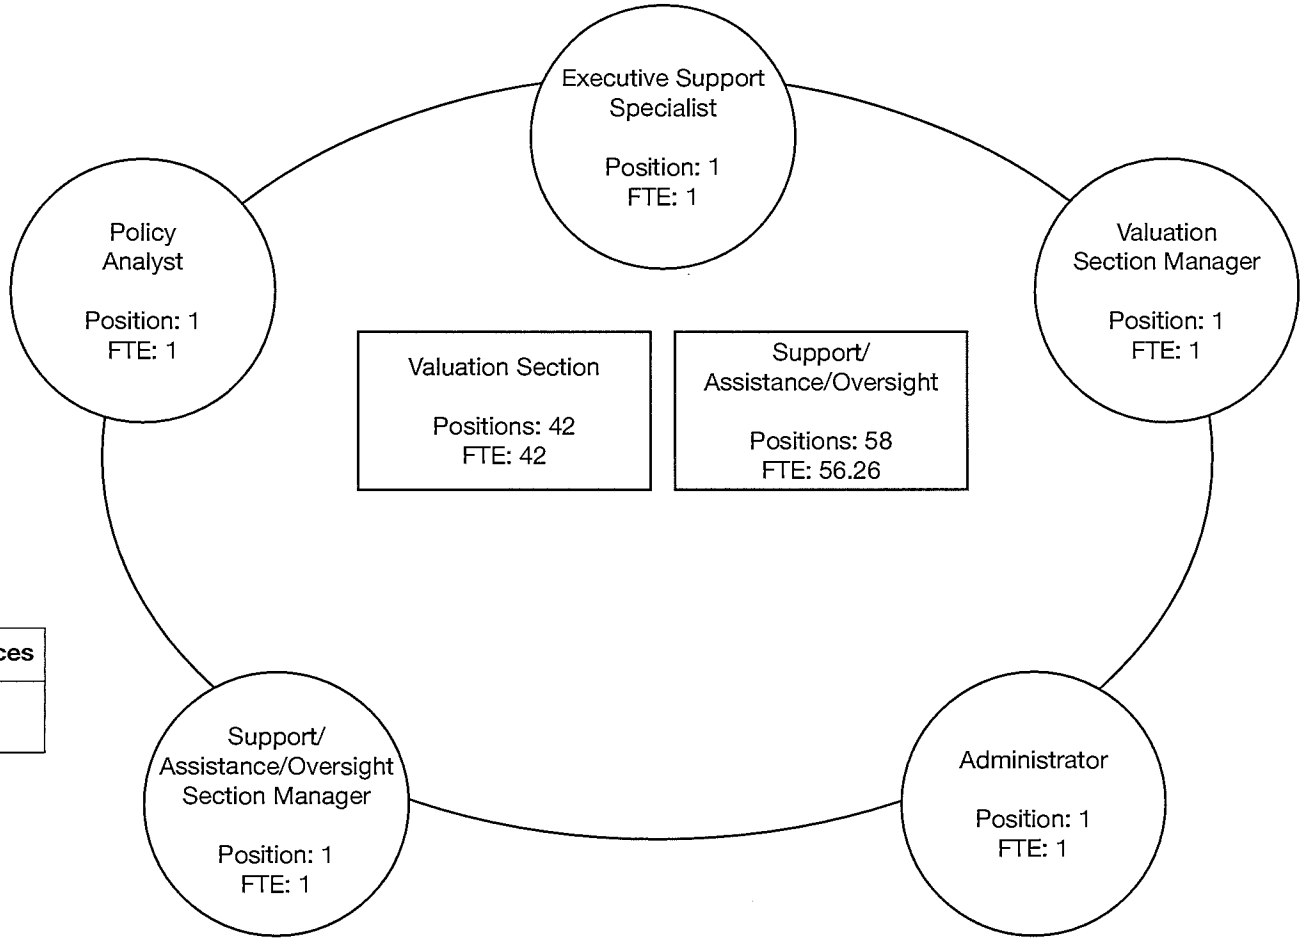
Executive Support Specialist

Position: 1
FTE: 1

Policy Analyst

Position: 1
FTE: 1

Valuation Section Manager

Position: 1
FTE: 1

Valuation Section

Positions: 42
FTE: 42

Support/ Assistance/Oversight

Positions: 58
FTE: 56.26

ces

Support/ Assistance/Oversight Section Manager

Position: 1
FTE: 1

Administrator

Position: 1
FTE: 1